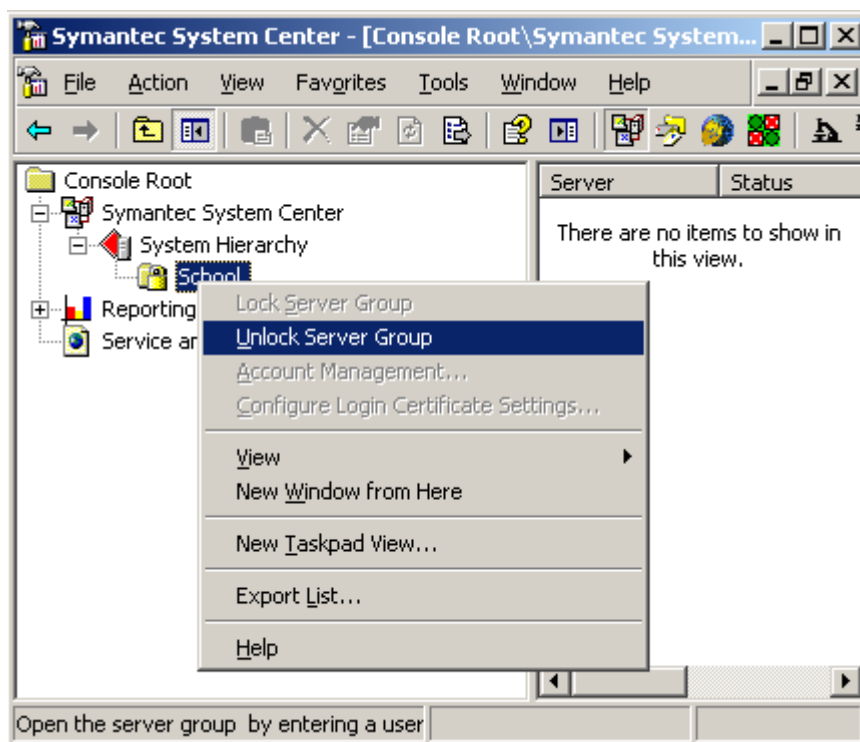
Symantec System Center - [Console Root\Symantec System...

File Action View Favorites Tools Window Help

Console Root
Symantec System Center
System Hierarchy
School
Reporting
Service ar

| Server | Status |
|---|---|

There are no items to show in this view.

Lock Server Group
Unlock Server Group
Account Management...
Configure Login Certificate Settings...
View
New Window from Here
New Taskpad View...
Export List...
Help

Open the server group by entering a user